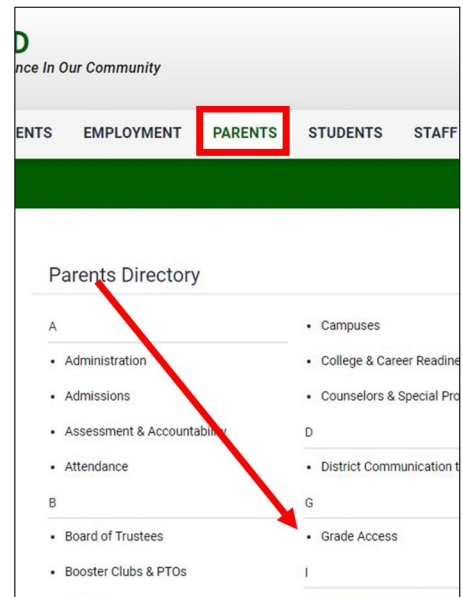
D
nce In Our Community

ENTS EMPLOYMENT PARENTS STUDENTS STAFF

Parents Directory

A

- Administration
- Admissions
- Assessment & Accountability
- Attendance

B

- Board of Trustees
- Booster Clubs & PTOs

- Campuses
- College & Career Readine
- Counselors & Special Pro

D

- District Communication t

G

- Grade Access

I